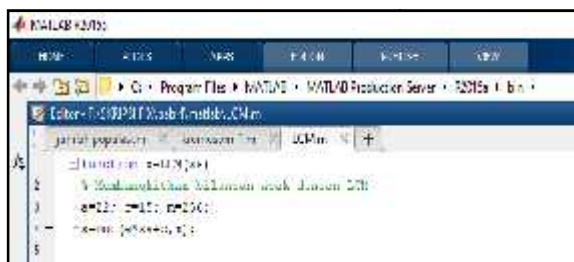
MATLAB R2015b

HOME PLOTS APPS EDITOR PUBLISH VIEW

C: ▸ Program Files ▸ MATLAB ▸ MATLAB Production Server ▸ R2015a ▸ bin ▸

Editor - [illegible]LCM.m

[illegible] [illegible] LCM.m +

1 function r=LCM(x)
2 % Membangkitkan bilangan acak dengan LCM
3 a=21; c=15; m=256;
4 r=mod(a*x+c, m);
5